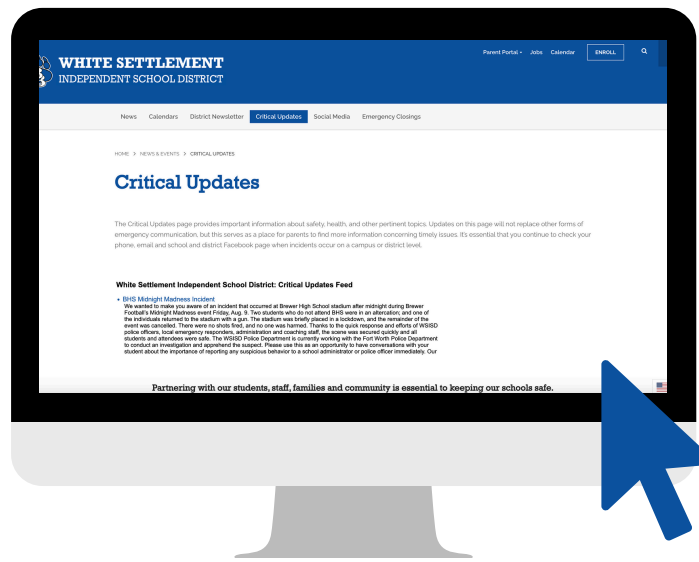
WHITE SETTLEMENT
INDEPENDENT SCHOOL DISTRICT

Parent Portal Jobs Calendar ENROLL

News Calendars District Newsletter Critical Updates Social Media Emergency Closings

HOME > NEWS & EVENTS > CRITICAL UPDATES

Critical Updates

The Critical Updates page provides important information about safety, health, and other pertinent topics. Updates on this page will not replace other forms of emergency communication, but this serves as a place for parents to find more information concerning timely issues. It's essential that you continue to check your phone, email and school and district Facebook page when incidents occur on a campus or district level.

White Settlement Independent School District: Critical Updates Feed

+ BHS Midnight Madness Incident
We wanted to make you aware of an incident that occurred at Brewer High School stadium after midnight during Brewer Football's Midnight Madness event Friday, Aug. 9. Two students who do not attend BHS were in an altercation; and one of the individuals returned to the stadium with a gun. The stadium was briefly placed in a lockdown, and the remainder of the event was cancelled. There were no shots fired, and no one was harmed. Thanks to the quick response and efforts of WSISD police officers, local emergency responders, administration and coaching staff, the scene was secured quickly and all students and attendees were safe. The WSISD Police Department is currently working with the Fort Worth Police Department to conduct an investigation and apprehend the suspect. Please use this as an opportunity to have conversations with your student about the importance of reporting any suspicious behavior to a school administrator or police officer immediately. Our

Partnering with our students, staff, families and community is essential to keeping our schools safe.